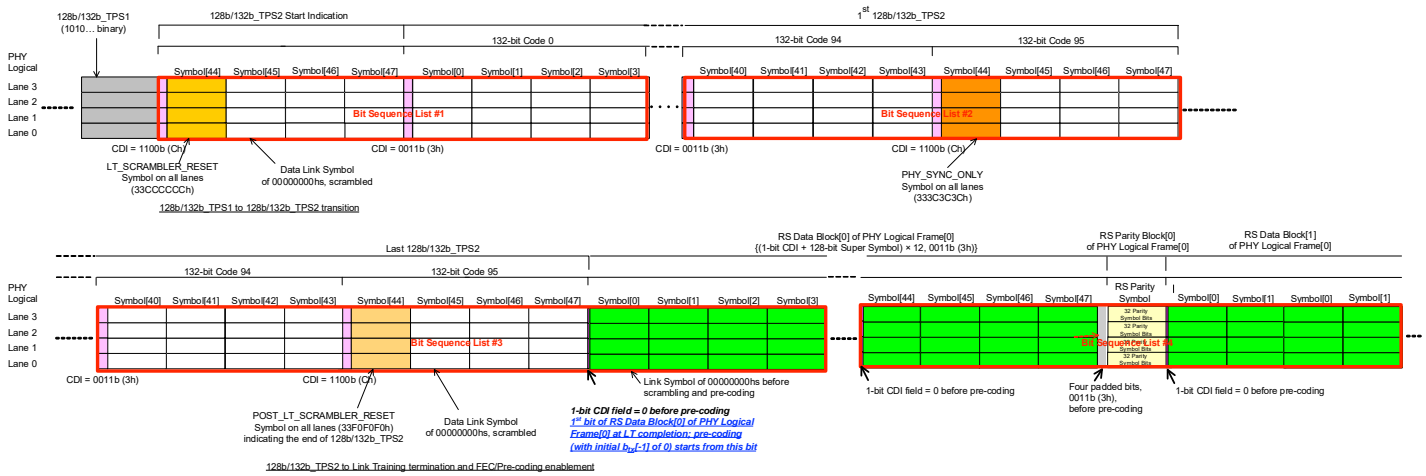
128b/132b_TPS1 (1010… binary)

128b/132b_TPS2 Start Indication

1$^{st}$ 128b/132b_TPS2

132-bit Code 0

132-bit Code 94

132-bit Code 95

PHY Logical

Symbol[44] Symbol[45] Symbol[46] Symbol[47] Symbol[0] Symbol[1] Symbol[2] Symbol[3]

Symbol[40] Symbol[41] Symbol[42] Symbol[43] Symbol[44] Symbol[45] Symbol[46] Symbol[47]

Lane 3
Lane 2
Lane 1
Lane 0

Bit Sequence List #1

Bit Sequence List #2

CDI = 1100b (Ch)

CDI = 0011b (3h)

CDI = 0011b (3h)

CDI = 1100b (Ch)

LT_SCRAMBLER_RESET Symbol on all lanes (33CCCCCCh)

Data Link Symbol of 00000000hs, scrambled

PHY_SYNC_ONLY Symbol on all lanes (333C3C3Ch)

128b/132b_TPS1 to 128b/132b_TPS2 transition

Last 128b/132b_TPS2

RS Data Block[0] of PHY Logical Frame[0]
{(1-bit CDI + 128-bit Super Symbol) × 12, 0011b (3h)}

RS Parity Block[0] of PHY Logical Frame[0]

RS Data Block[1] of PHY Logical Frame[0]

132-bit Code 94

132-bit Code 95

RS Parity Symbol

PHY Logical

Symbol[40] Symbol[41] Symbol[42] Symbol[43] Symbol[44] Symbol[45] Symbol[46] Symbol[47] Symbol[0] Symbol[1] Symbol[2] Symbol[3]

Symbol[44] Symbol[45] Symbol[46] Symbol[47] Symbol[0] Symbol[1] Symbol[0] Symbol[1]

32 Parity Symbol Bits
32 Parity Symbol Bits
32 Parity Symbol Bits
32 Parity Symbol Bits

Lane 3
Lane 2
Lane 1
Lane 0

Bit Sequence List #3

Bit Sequence List #4

CDI = 0011b (3h)

CDI = 1100b (Ch)

Link Symbol of 00000000hs before scrambling and pre-coding

1-bit CDI field = 0 before pre-coding

Four padded bits, 0011b (3h), before pre-coding

1-bit CDI field = 0 before pre-coding

POST_LT_SCRAMBLER_RESET Symbol on all lanes (33F0F0F0h) indicating the end of 128b/132b_TPS2

Data Link Symbol of 00000000hs, scrambled

1-bit CDI field = 0 before pre-coding
1$^{st}$ bit of RS Data Block[0] of PHY Logical Frame[0] at LT completion; pre-coding (with initial $b_{p}[-1]$ of 0) starts from this bit

128b/132b_TPS2 to Link Training termination and FEC/Pre-coding enablement